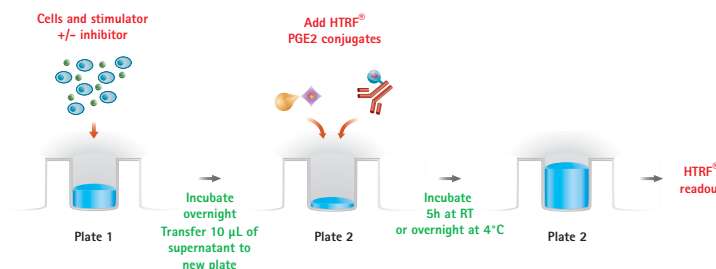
Cells and stimulator
+/- inhibitor

Add HTRF®
PGE2 conjugates

Incubate
overnight
Transfer 10 µL of
supernatant to
new plate

Incubate
5h at RT
or overnight at 4°C

HTRF®
readou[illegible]

Plate 1

Plate 2

Plate 2